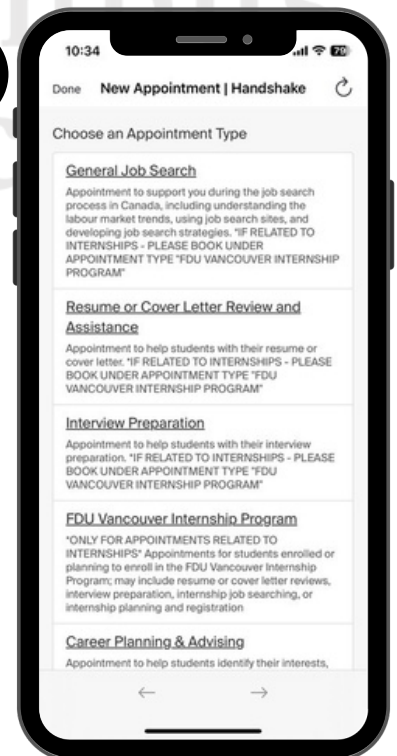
10:34

79

Done New Appointment | Handshake

Choose an Appointment Type

General Job Search

Appointment to support you during the job search process in Canada, including understanding the labour market trends, using job search sites, and developing job search strategies. *IF RELATED TO INTERNSHIPS - PLEASE BOOK UNDER APPOINTMENT TYPE "FDU VANCOUVER INTERNSHIP PROGRAM"

Resume or Cover Letter Review and Assistance

Appointment to help students with their resume or cover letter. *IF RELATED TO INTERNSHIPS - PLEASE BOOK UNDER APPOINTMENT TYPE "FDU VANCOUVER INTERNSHIP PROGRAM"

Interview Preparation

Appointment to help students with their interview preparation. *IF RELATED TO INTERNSHIPS - PLEASE BOOK UNDER APPOINTMENT TYPE "FDU VANCOUVER INTERNSHIP PROGRAM"

FDU Vancouver Internship Program

*ONLY FOR APPOINTMENTS RELATED TO INTERNSHIPS* Appointments for students enrolled or planning to enroll in the FDU Vancouver Internship Program; may include resume or cover letter reviews, interview preparation, internship job searching, or internship planning and registration

Career Planning & Advising

Appointment to help students identify their interests,

← →